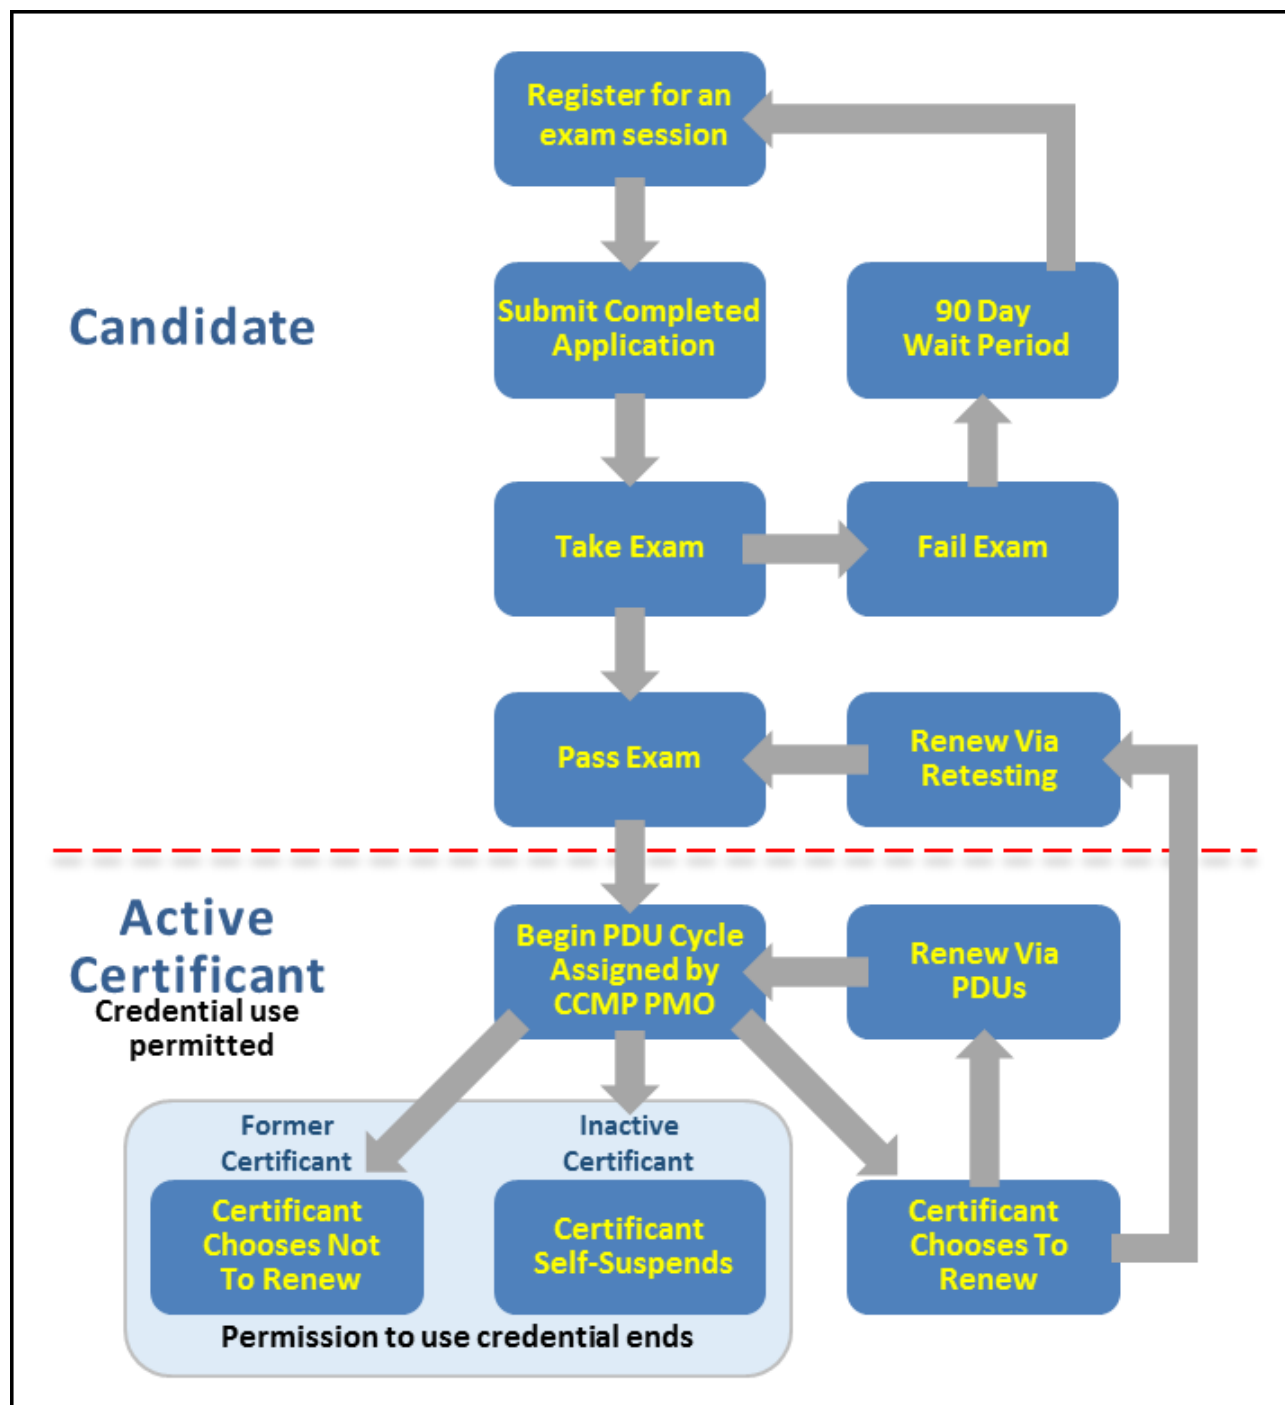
Register for an exam session

Candidate

Submit Completed Application

90 Day Wait Period

Take Exam

Fail Exam

Pass Exam

Renew Via Retesting

Active Certificant
Credential use permitted

Begin PDU Cycle Assigned by CCMP PMO

Renew Via PDUs

Former Certificant

Inactive Certificant

Certificant Chooses Not To Renew

Certificant Self-Suspends

Certificant Chooses To Renew

Permission to use credential ends